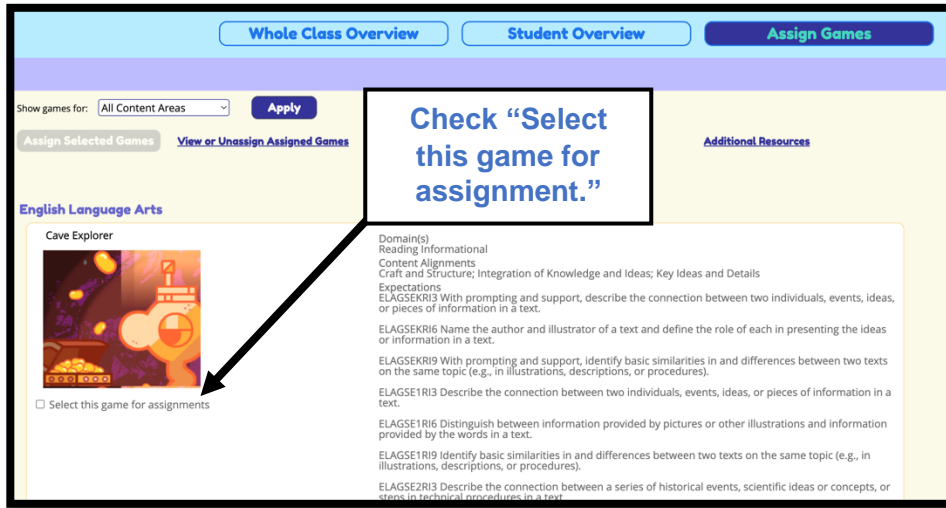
Whole Class Overview

Student Overview

Assign Games

Show games for: All Content Areas

Apply

Assign Selected Games

View or Unassign Assigned Games

Check "Select this game for assignment."

Additional Resources

English Language Arts

Cave Explorer

Select this game for assignments

Domain(s)
Reading Informational

Content Alignments
Craft and Structure; Integration of Knowledge and Ideas; Key Ideas and Details

Expectations
ELAGSEKRI3 With prompting and support, describe the connection between two individuals, events, ideas, or pieces of information in a text.

ELAGSEKRI6 Name the author and illustrator of a text and define the role of each in presenting the ideas or information in a text.

ELAGSEKRI9 With prompting and support, identify basic similarities in and differences between two texts on the same topic (e.g., in illustrations, descriptions, or procedures).

ELAGSE1RI3 Describe the connection between two individuals, events, ideas, or pieces of information in a text.

ELAGSE1RI6 Distinguish between information provided by pictures or other illustrations and information provided by the words in a text.

ELAGSE1RI9 Identify basic similarities in and differences between two texts on the same topic (e.g., in illustrations, descriptions, or procedures).

ELAGSE2RI3 Describe the connection between a series of historical events, scientific ideas or concepts, or steps in technical procedures in a text.